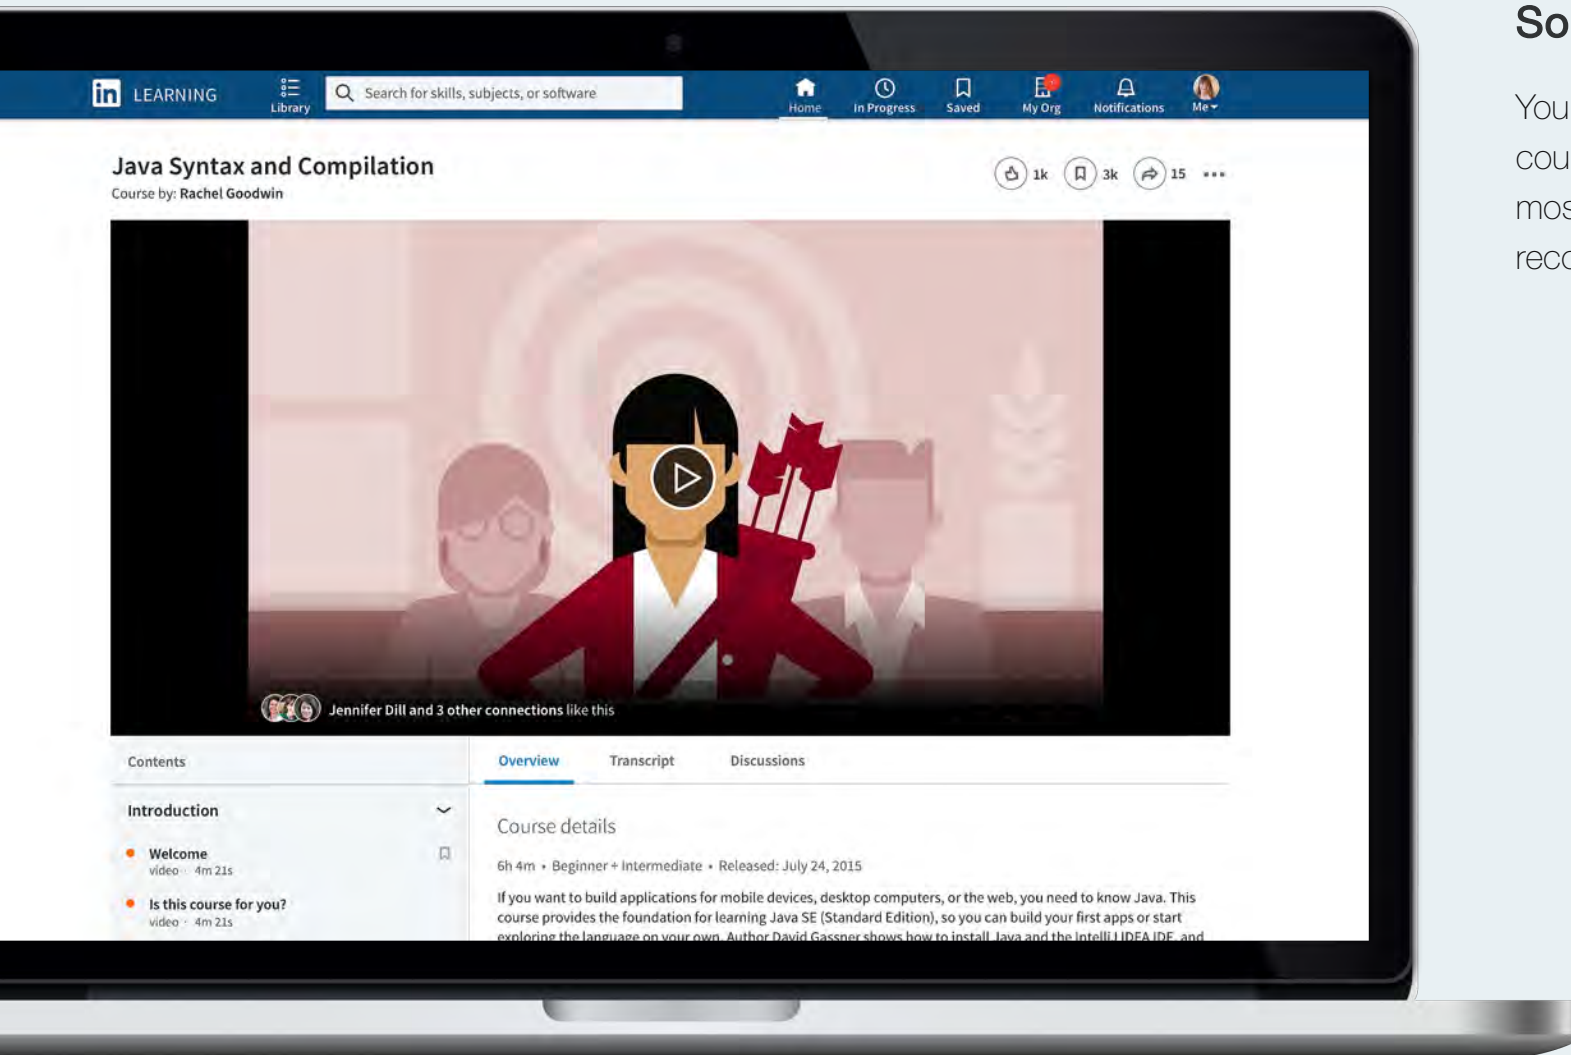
in LEARNING

Library

Search for skills, subjects, or software

Home

In Progress

Saved

My Org

Notifications

Me

Java Syntax and Compilation

Course by: Rachel Goodwin

1k

3k

15

Jennifer Dill and 3 other connections like this

Contents

Overview

Transcript

Discussions

Introduction

Welcome
video · 4m 21s

Is this course for you?
video · 4m 21s

Course details

6h 4m • Beginner + Intermediate • Released: July 24, 2015

If you want to build applications for mobile devices, desktop computers, or the web, you need to know Java. This course provides the foundation for learning Java SE (Standard Edition), so you can build your first apps or start exploring the language on your own. Author David Gassner shows how to install Java and the IntelliJ IDEA IDE, and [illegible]

So

You
cou
mos
reco